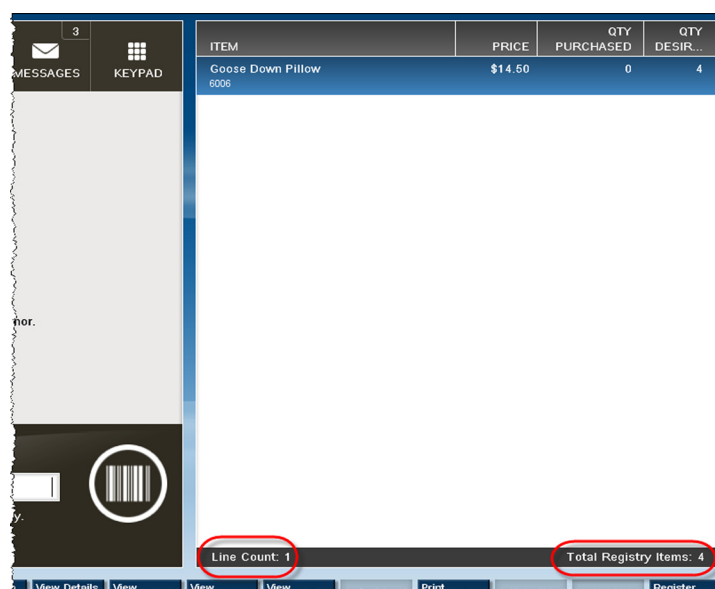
3

MESSAGES

KEYPAD

nor.

y.

| ITEM | PRICE | QTY PURCHASED | QTY DESIR... |
|---|---|---|---|
| Goose Down Pillow 6006 | $14.50 | 0 | 4 |

Line Count: 1

Total Registry Items: 4

View Details

View

View

View

Print

Register